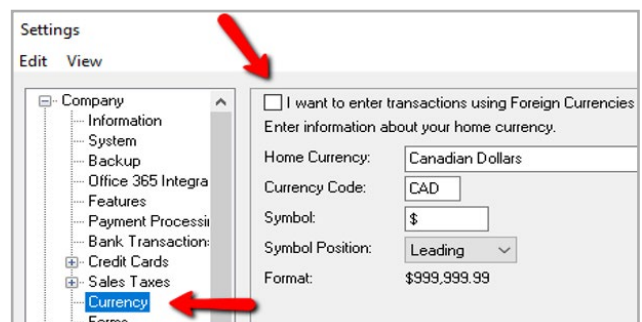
Settings

Edit View

Company
Information
System
Backup
Office 365 Integra
Features
Payment Processi
Bank Transaction
Credit Cards
Sales Taxes
Currency
Forms

I want to enter transactions using Foreign Currencies

Enter information about your home currency.

Home Currency: Canadian Dollars

Currency Code: CAD

Symbol: $

Symbol Position: Leading

Format: $999,999.99